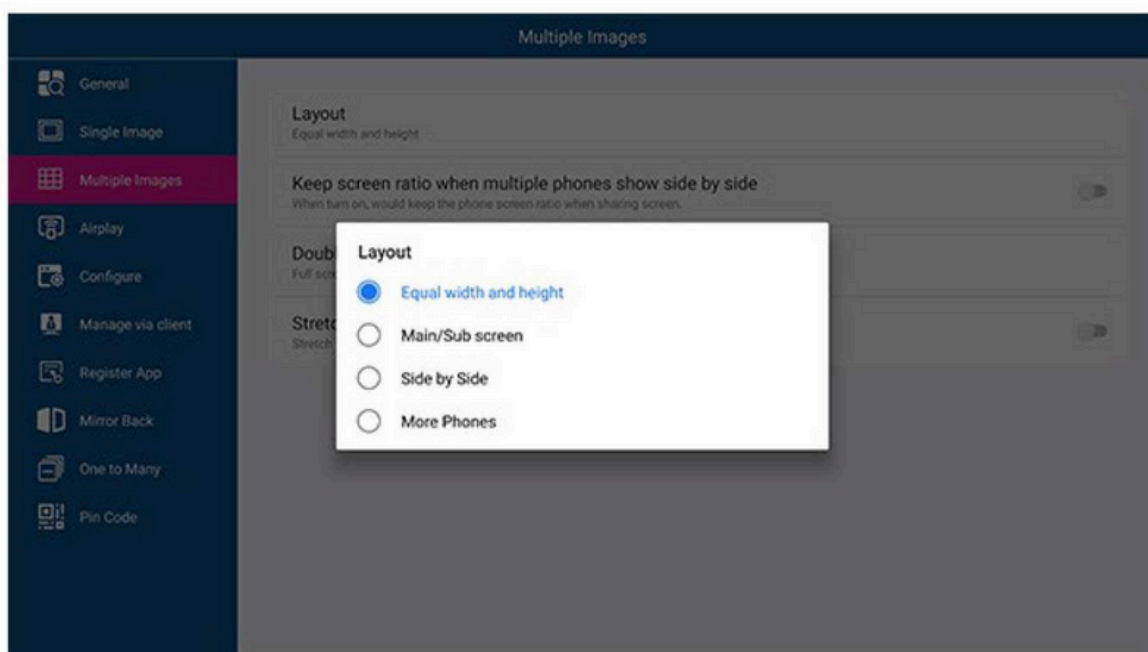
Multiple Images

General
Single Image
Multiple Images
Airplay
Configure
Manage via client
Register App
Mirror Back
One to Many
Pin Code

Layout
Equal width and height

Keep screen ratio when multiple phones show side by side
When turn on, would keep the phone screen ratio when sharing screen.

Doub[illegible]
Full scr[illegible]

Stretc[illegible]
Stretch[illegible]

Layout
Equal width and height
Main/Sub screen
Side by Side
More Phones